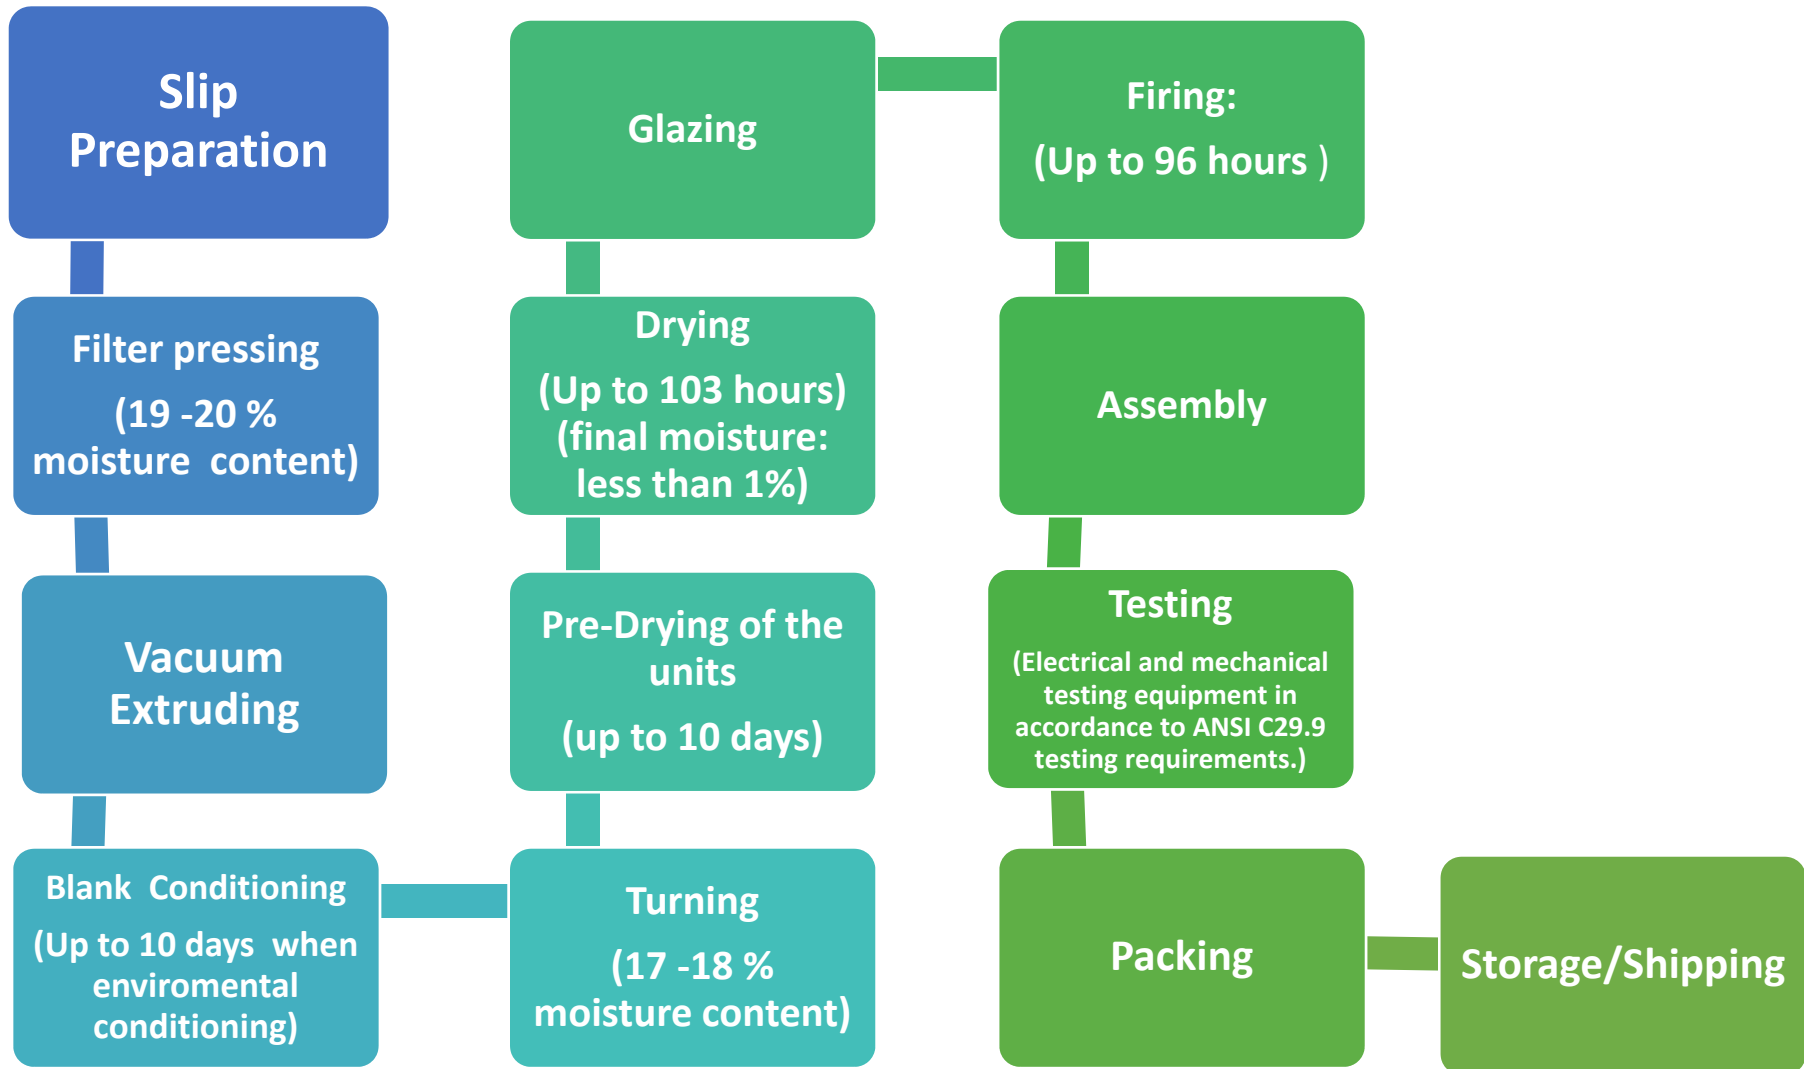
Slip Preparation

Filter pressing
(19 -20 % moisture content)

Vacuum Extruding

Blank Conditioning
(Up to 10 days when enviromental conditioning)

Turning
(17 -18 % moisture content)

Pre-Drying of the units
(up to 10 days)

Drying
(Up to 103 hours)
(final moisture: less than 1%)

Glazing

Firing:
(Up to 96 hours )

Assembly

Testing
(Electrical and mechanical testing equipment in accordance to ANSI C29.9 testing requirements.)

Packing

Storage/Shipping